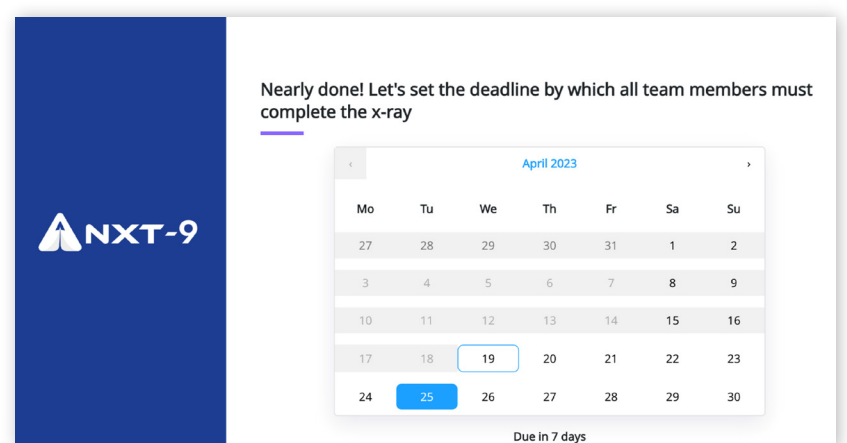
NXT-9

Nearly done! Let's set the deadline by which all team members must complete the x-ray

‹ April 2023 ›

| Mo | Tu | We | Th | Fr | Sa | Su |
|---|---|---|---|---|---|---|
| 27 | 28 | 29 | 30 | 31 | 1 | 2 |
| 3 | 4 | 5 | 6 | 7 | 8 | 9 |
| 10 | 11 | 12 | 13 | 14 | 15 | 16 |
| 17 | 18 | 19 | 20 | 21 | 22 | 23 |
| 24 | 25 | 26 | 27 | 28 | 29 | 30 |

Due in 7 days